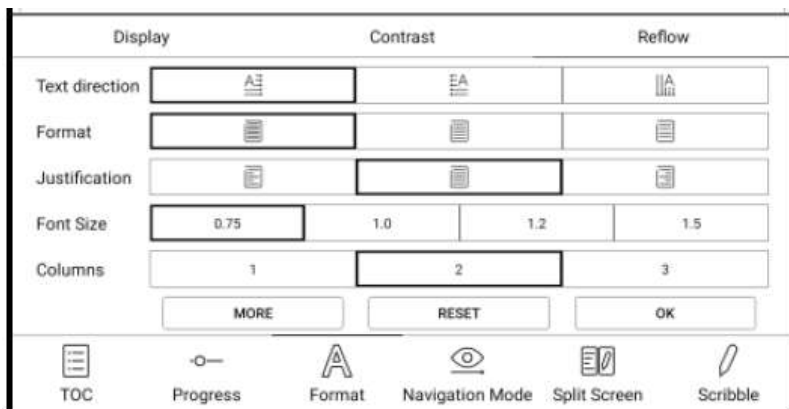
| Display | Contrast | Reflow |
|---|---|---|

| Text direction | | | |
|---|---|---|---|
| Format | | | |
| Justification | | | |
| Font Size | 0.75 | 1.0 | 1.2 | 1.5 |
| Columns | 1 | 2 | 3 |

MORE RESET OK

TOC Progress Format Navigation Mode Split Screen Scribble